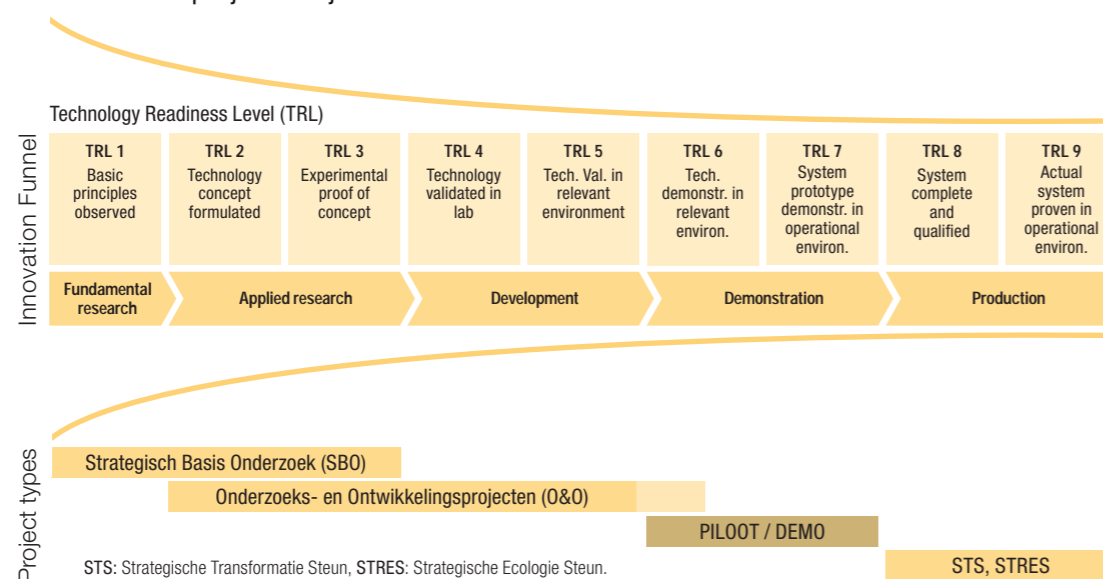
Technology Readiness Level (TRL)

Innovation Funnel

| TRL 1 Basic principles observed | TRL 2 Technology concept formulated | TRL 3 Experimental proof of concept | TRL 4 Technology validated in lab | TRL 5 Tech. Val. in relevant environment | TRL 6 Tech. demonstr. in relevant environ. | TRL 7 System prototype demonstr. in operational environ. | TRL 8 System complete and qualified | TRL 9 Actual system proven in operational environ. |
|---|---|---|---|---|---|---|---|---|

Fundamental research
Applied research
Development
Demonstration
Production

Project types

Strategisch Basis Onderzoek (SBO)
Onderzoeks- en Ontwikkelingsprojecten (O&O)
PILOOT / DEMO
STS, STRES

STS: Strategische Transformatie Steun, STRES: Strategische Ecologie Steun.